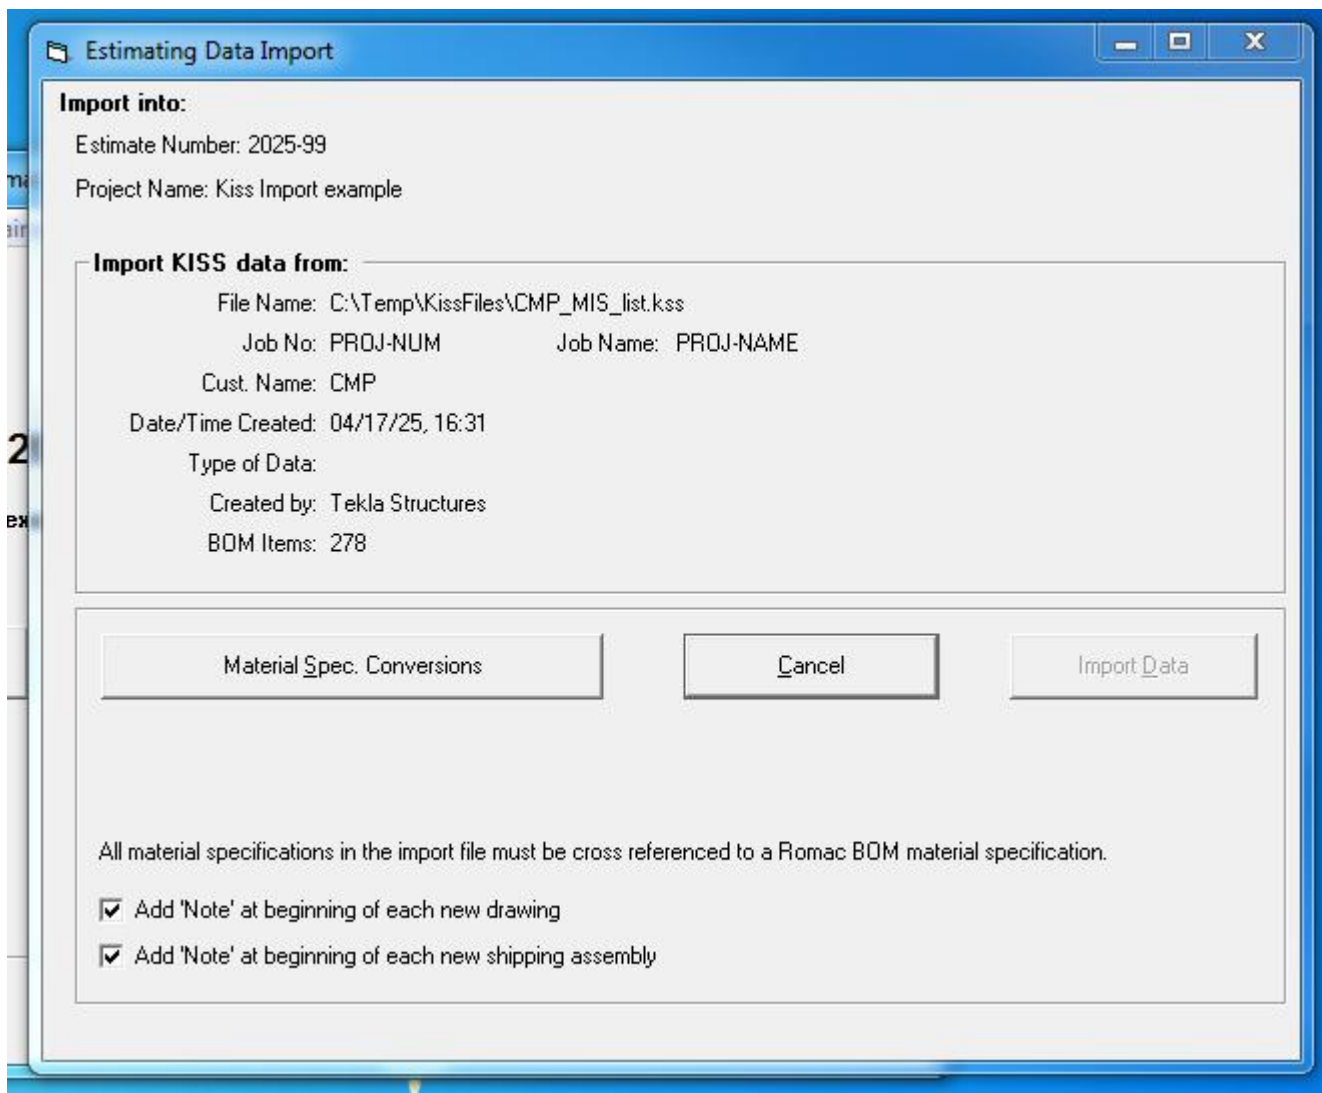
Estimating Data Import

Import into:

Estimate Number: 2025-99

Project Name: Kiss Import example

Import KISS data from:

File Name: C:\Temp\KissFiles\CMP_MIS_list.kss

Job No: PROJ-NUM Job Name: PROJ-NAME

Cust. Name: CMP

Date/Time Created: 04/17/25, 16:31

Type of Data:

Created by: Tekla Structures

BOM Items: 278

Material Spec. Conversions

Cancel

Import Data

All material specifications in the import file must be cross referenced to a Romac BOM material specification.

Add 'Note' at beginning of each new drawing

Add 'Note' at beginning of each new shipping assembly